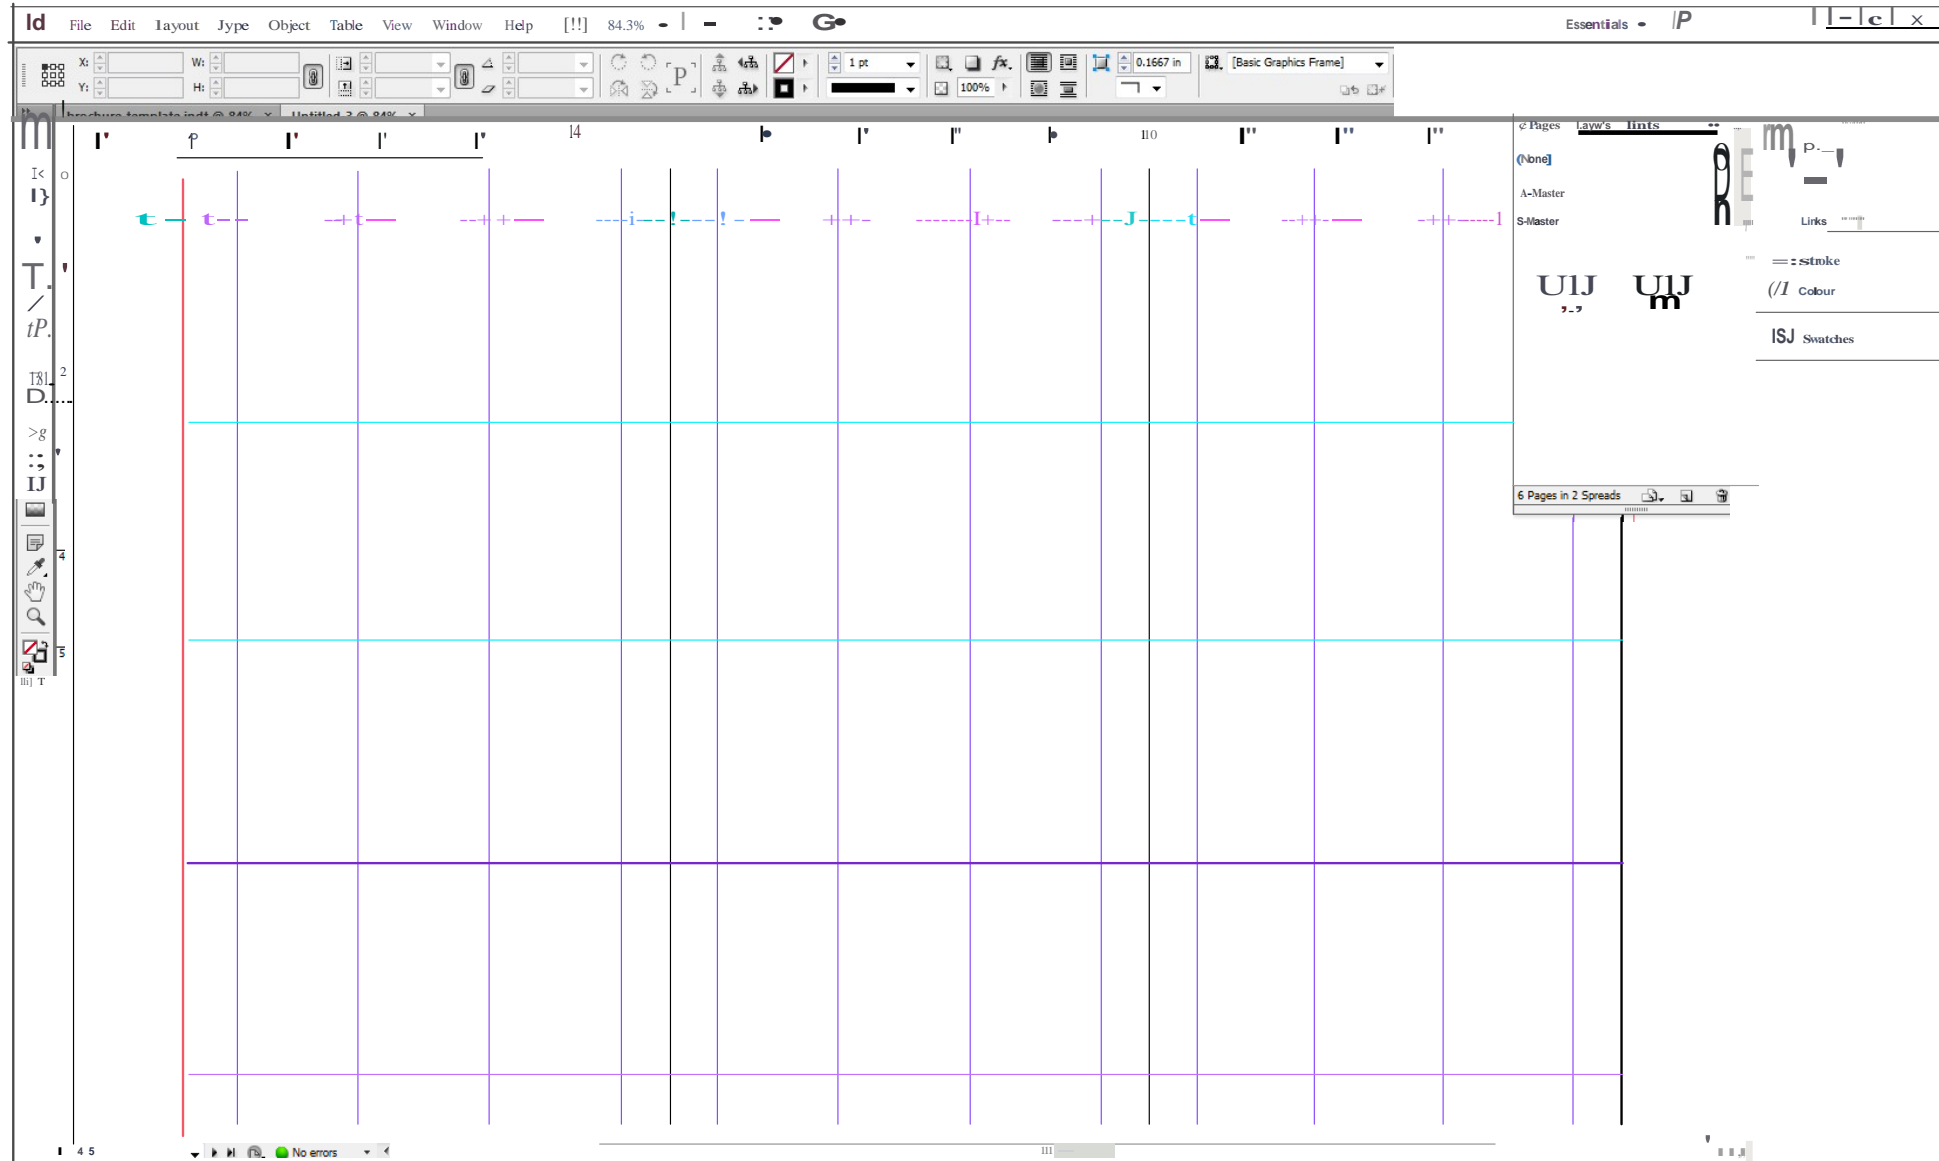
Id File Edit Layout Jype Object Table View Window Help [!!] 84.3%

Essentials

X: Y: W: H:

1 pt

0.1667 in

[Basic Graphics Frame]

100%

brochure template.indt @ 84% × Untitled-3 @ 84% ×

14

110

Pages Layers Links

[None]

A-Master

S-Master

Links

stroke

Colour

Swatches

6 Pages in 2 Spreads

4 5

No errors